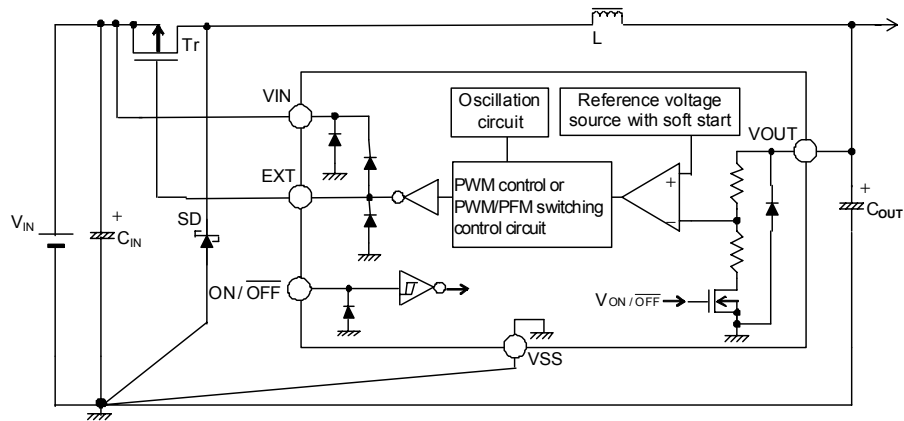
Tr

L

VIN

Oscillation circuit

Reference voltage source with soft start

VOUT

EXT

PWM control or PWM/PFM switching control circuit

+

−

+

$C_{OUT}$

$V_{IN}$

+

$C_{IN}$

SD

$ON/\overline{OFF}$

$V_{ON/\overline{OFF}}$

VSS